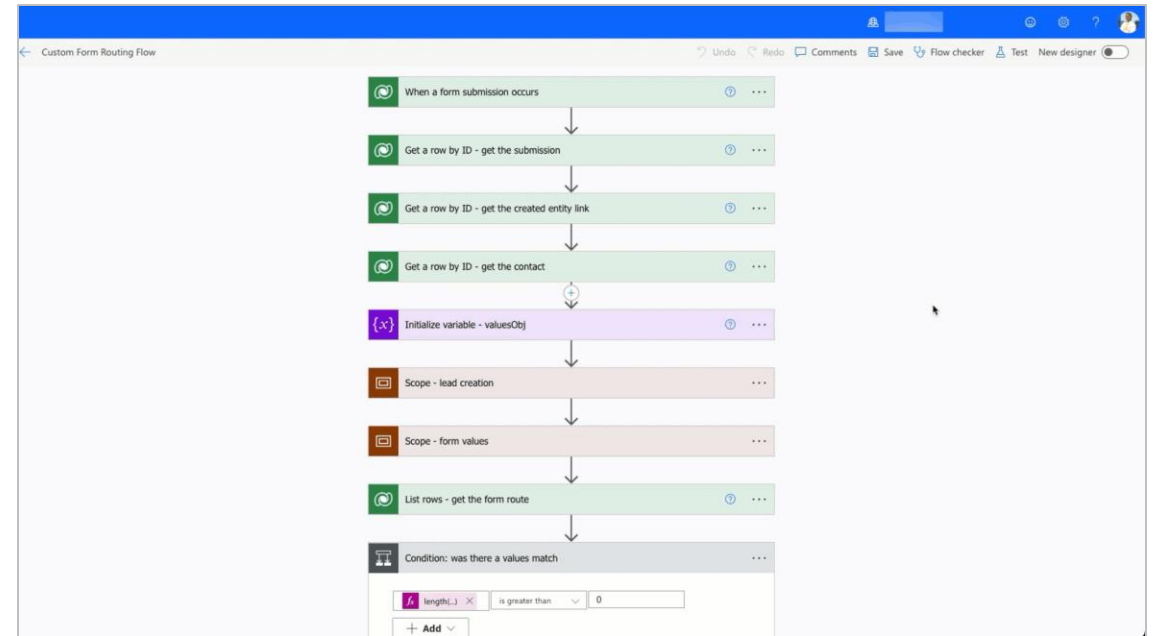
Custom Form Routing Flow

Undo Redo Comments Save Flow checker Test New designer

When a form submission occurs

Get a row by ID - get the submission

Get a row by ID - get the created entity link

Get a row by ID - get the contact

Initialize variable - valuesObj

Scope - lead creation

Scope - form values

List rows - get the form route

Condition: was there a values match

length(...) × is greater than 0

+ Add